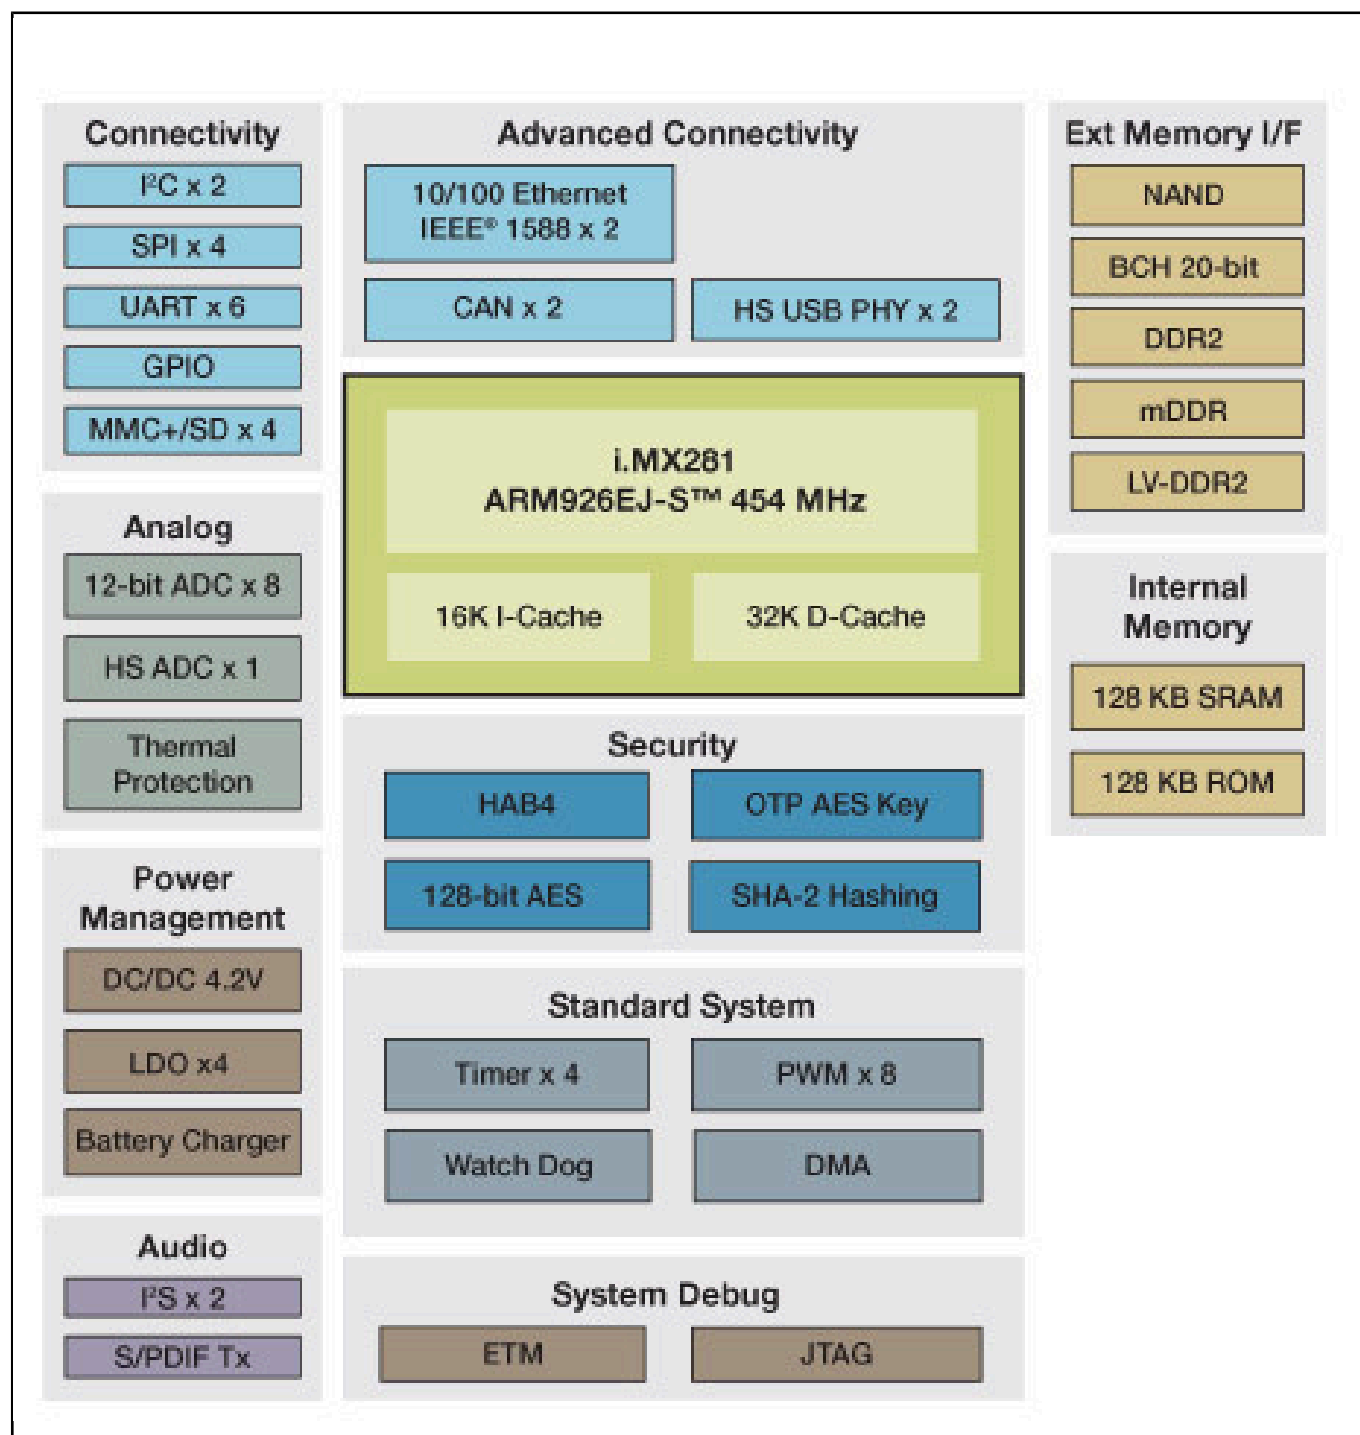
Connectivity

I²C x 2

SPI x 4

UART x 6

GPIO

MMC+/SD x 4

Analog

12-bit ADC x 8

HS ADC x 1

Thermal Protection

Power Management

DC/DC 4.2V

LDO x4

Battery Charger

Audio

I²S x 2

S/PDIF Tx

Advanced Connectivity

10/100 Ethernet IEEE® 1588 x 2

CAN x 2

HS USB PHY x 2

i.MX281
ARM926EJ-S™ 454 MHz

16K I-Cache

32K D-Cache

Security

HAB4

OTP AES Key

128-bit AES

SHA-2 Hashing

Standard System

Timer x 4

PWM x 8

Watch Dog

DMA

System Debug

ETM

JTAG

Ext Memory I/F

NAND

BCH 20-bit

DDR2

mDDR

LV-DDR2

Internal Memory

128 KB SRAM

128 KB ROM